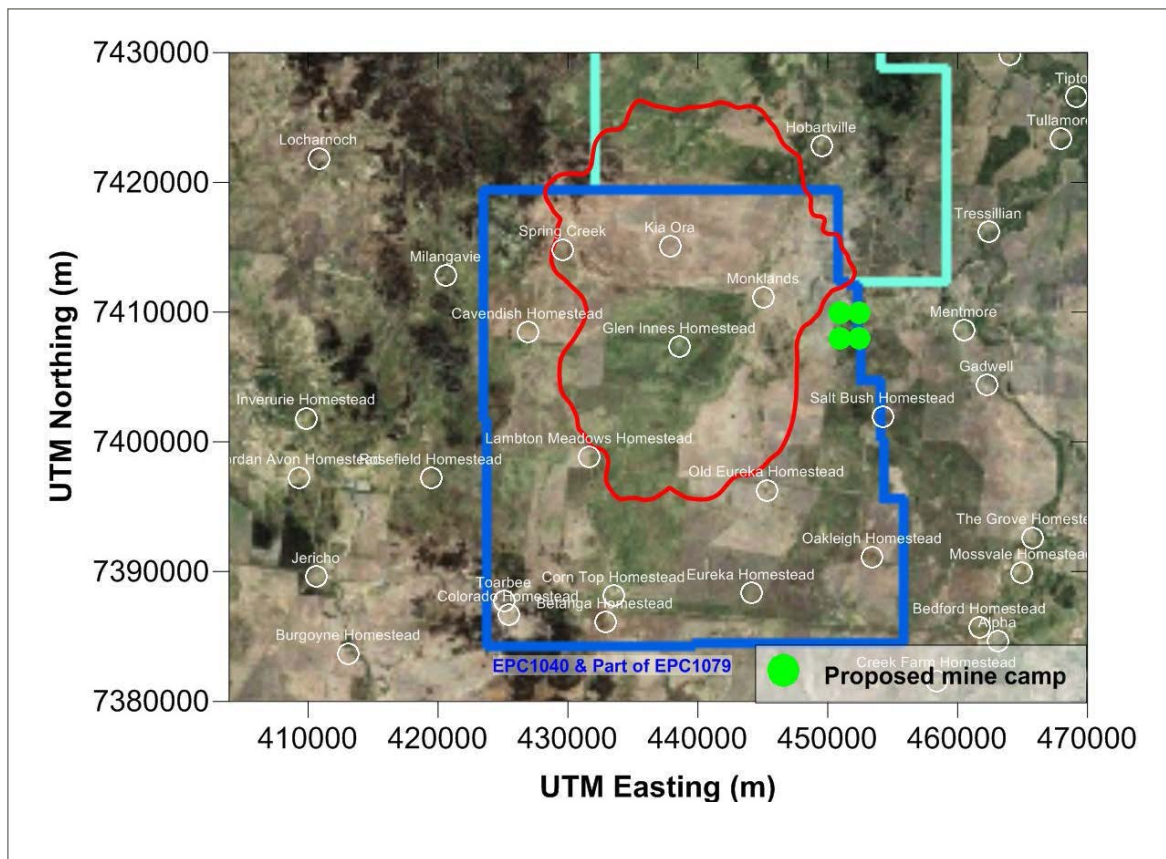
7430000
7420000
7410000
7400000
7390000
7380000

UTM Northing (m)

Tipto
Tullamore
Locharnoch
Hobartville
Tressillian
Spring Creek
Kia Ora
Milangavie
Monklands
Cavendish Homestead
Glen Innes Homestead
Mentmore
Gadwell
Inverurie Homestead
Salt Bush Homestead
Lambton Meadows Homestead
ordan Avon Homestead
Rosefield Homestead
Old Eureka Homestead
The Grove Homeste
Oakleigh Homestead
Mossvale Homestead
Jericho
Corn Top Homestead
Eureka Homestead
Toarbee
Colorado Homestead
Belanga Homestead
Bedford Homestead
Alpha
Burgoyne Homestead
Creek Farm Homestead
EPC1040 & Part of EPC1079
Proposed mine camp

410000 420000 430000 440000 450000 460000 470000
UTM Easting (m)